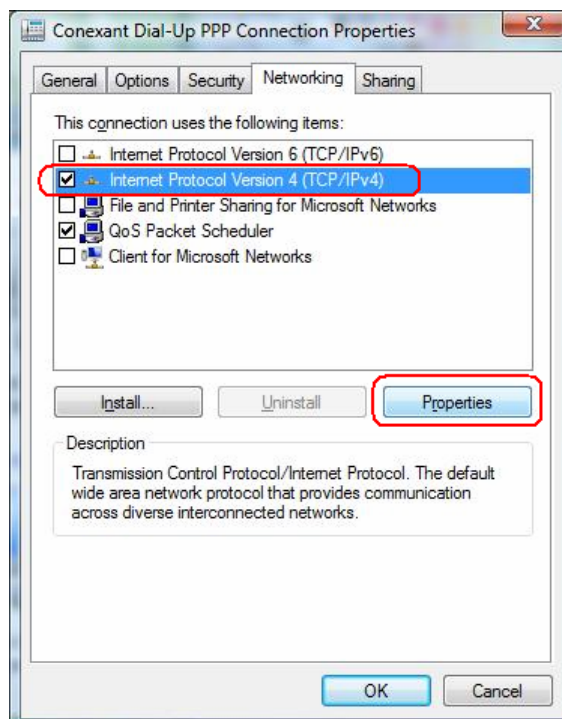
Conexant Dial-Up PPP Connection Properties

General | Options | Security | Networking | Sharing

This connection uses the following items:

Internet Protocol Version 6 (TCP/IPv6)
Internet Protocol Version 4 (TCP/IPv4)
File and Printer Sharing for Microsoft Networks
QoS Packet Scheduler
Client for Microsoft Networks

Install... | Uninstall | Properties

Description

Transmission Control Protocol/Internet Protocol. The default wide area network protocol that provides communication across diverse interconnected networks.

OK | Cancel